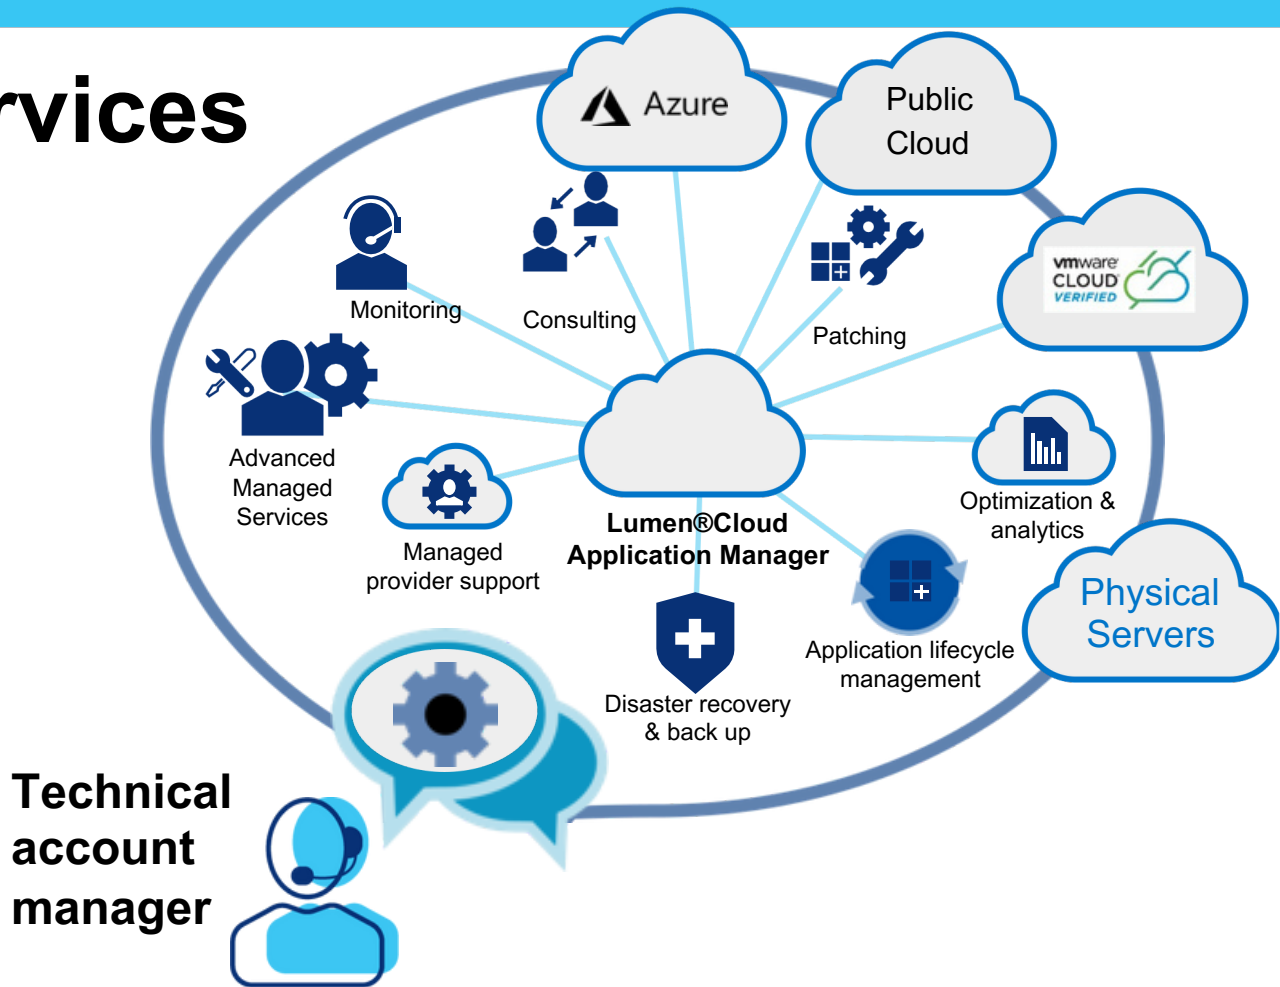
rvices

Azure

Public Cloud

vmware CLOUD VERIFIED

Monitoring

Consulting

Patching

Advanced Managed Services

Managed provider support

Lumen®Cloud Application Manager

Optimization & analytics

Physical Servers

Application lifecycle management

Disaster recovery & back up

Technical account manager